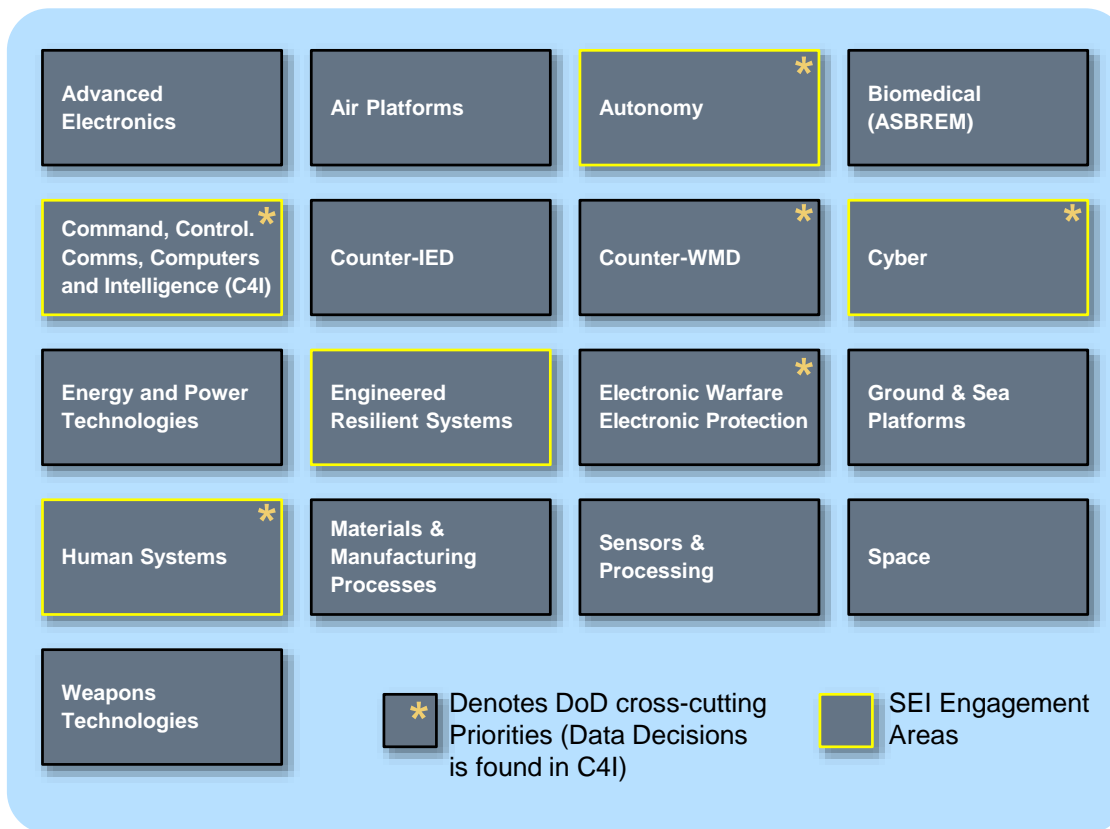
Advanced Electronics

Air Platforms

Autonomy *

Biomedical (ASBREM)

Command, Control. Comms, Computers and Intelligence (C4I) *

Counter-IED

Counter-WMD *

Cyber *

Energy and Power Technologies

Engineered Resilient Systems

Electronic Warfare Electronic Protection *

Ground & Sea Platforms

Human Systems *

Materials & Manufacturing Processes

Sensors & Processing

Space

Weapons Technologies

* Denotes DoD cross-cutting Priorities (Data Decisions is found in C4I)

SEI Engagement Areas